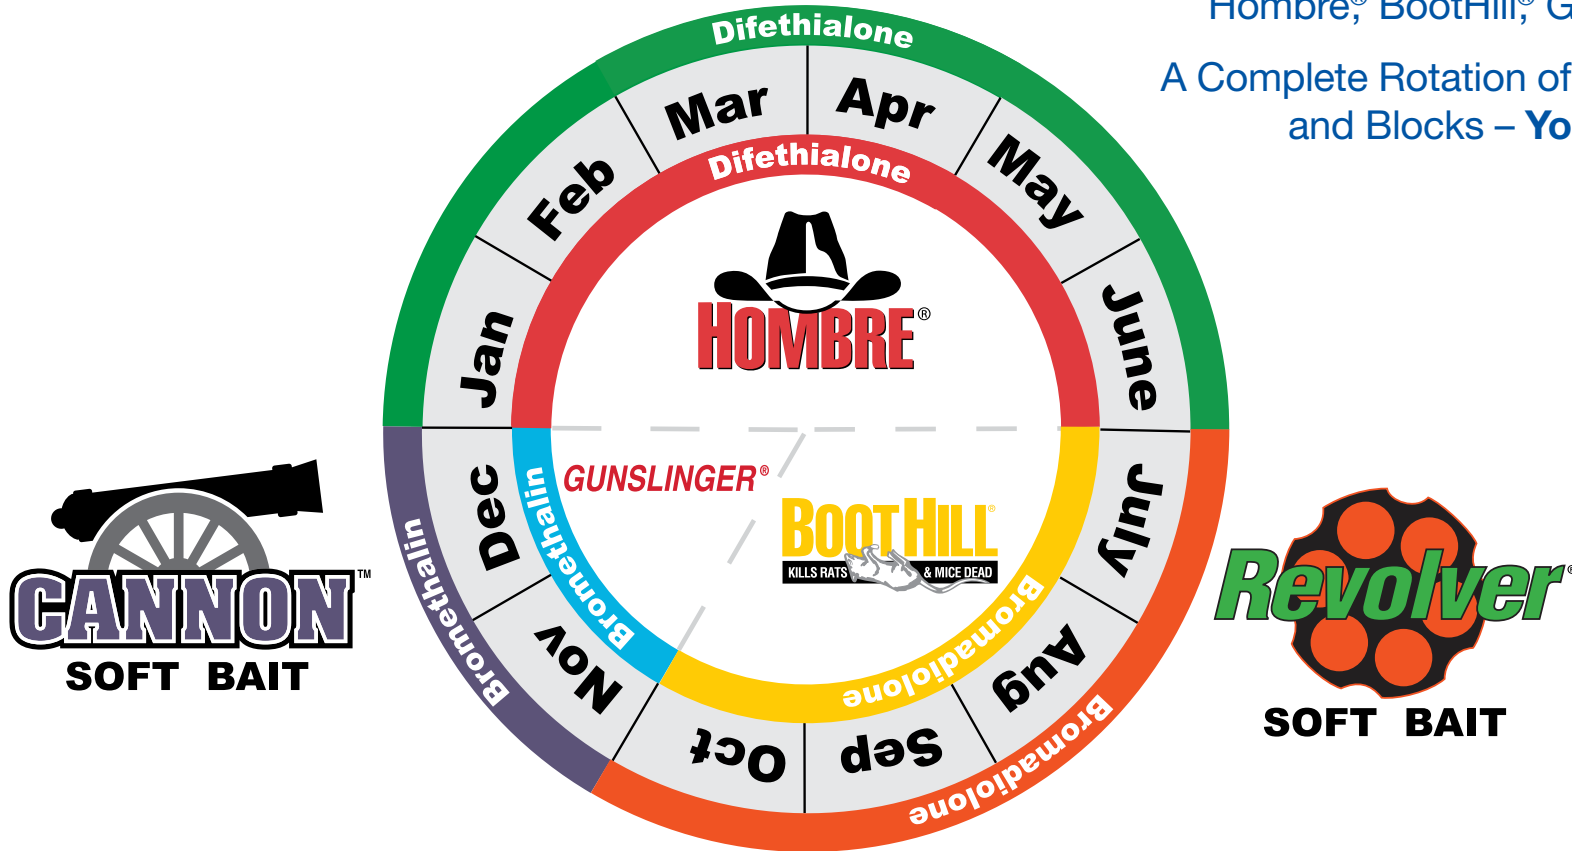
Hombre® BootHill® G

A Complete Rotation of
and Blocks – Yo

Difethialone

Jan
Feb
Mar
Apr
May
June
July
Aug
Sep
Oct
Nov
Dec

Difethialone

HOMBRE®

GUNSLINGER®

BOOTHILL®
KILLS RATS & MICE DEAD

Bromethalin
Bromadiolone
Bromethalin
Bromadiolone

CANNON™
SOFT BAIT

Revolver®
SOFT BAIT